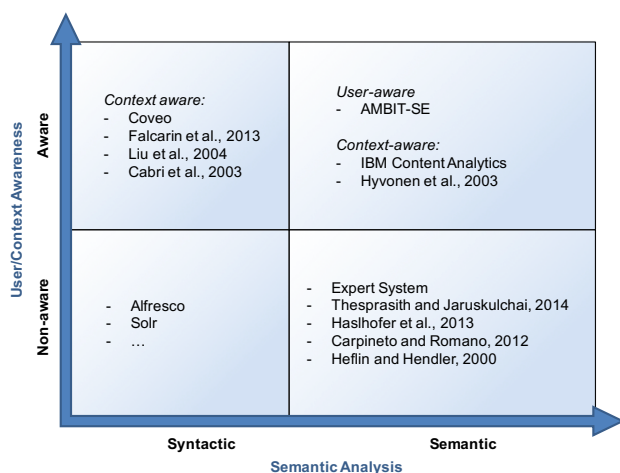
User/Context Awareness

Aware

Context aware:
- Coveo
- Falcarin et al., 2013
- Liu et al., 2004
- Cabri et al., 2003

User-aware
- AMBIT-SE

Context-aware:
- IBM Content Analytics
- Hyvonen et al., 2003

Non-aware

- Alfresco
- Solr
- …

- Expert System
- Thesprasith and Jaruskulchai, 2014
- Haslhofer et al., 2013
- Carpineto and Romano, 2012
- Heflin and Hendler, 2000

Syntactic

Semantic

Semantic Analysis